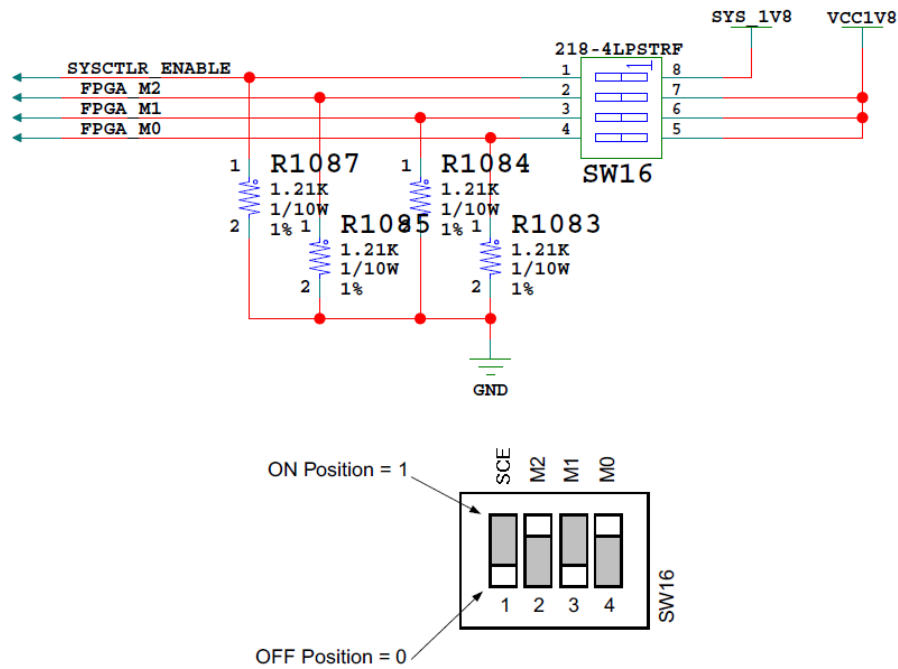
SYS_1V8
VCC1V8
218-4LPSTRF
SYSCTLR_ENABLE
FPGA_M2
FPGA_M1
FPGA_M0
1
2
3
4
8
7
6
5
1
SW16
1
R1087
1.21K
1/10W
1%
2
1
R1084
1.21K
1/10W
1%
2
1
R1085
1.21K
1/10W
1%
2
1
R1083
1.21K
1/10W
1%
2
GND

ON Position = 1
SCE
M2
M1
M0
1
2
3
4
SW16
OFF Position = 0